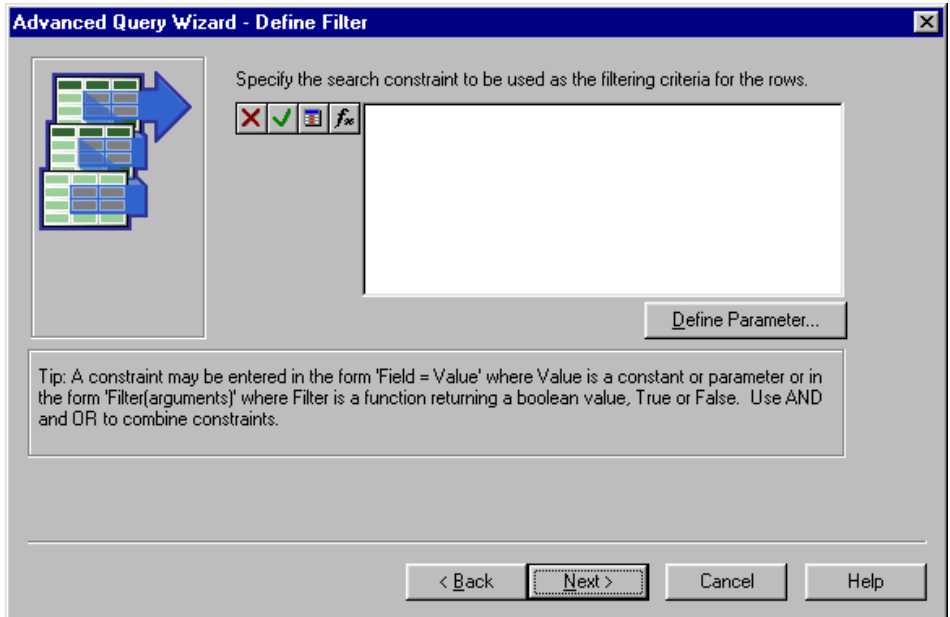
Advanced Query Wizard - Define Filter

Specify the search constraint to be used as the filtering criteria for the rows.

$f_x$

Define Parameter...

Tip: A constraint may be entered in the form 'Field = Value' where Value is a constant or parameter or in the form 'Filter(arguments)' where Filter is a function returning a boolean value, True or False. Use AND and OR to combine constraints.

< Back

Next >

Cancel

Help